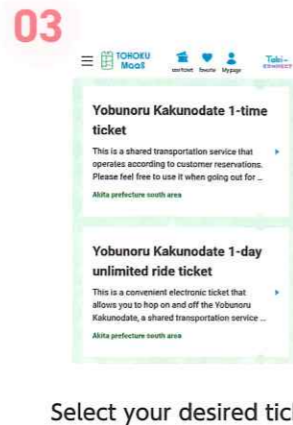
03

TOHOKU MaaS

cart/ticket favorite Mypage

Tabi-CONNECT

Yobunoru Kakunodate 1-time ticket

This is a shared transportation service that operates according to customer reservations. Please feel free to use it when going out for ...

Akita prefecture south area

Yobunoru Kakunodate 1-day unlimited ride ticket

This is a convenient electronic ticket that allows you to hop on and off the Yobunoru Kakunodate, a shared transportation service ...

Akita prefecture south area

Select your desired tic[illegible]